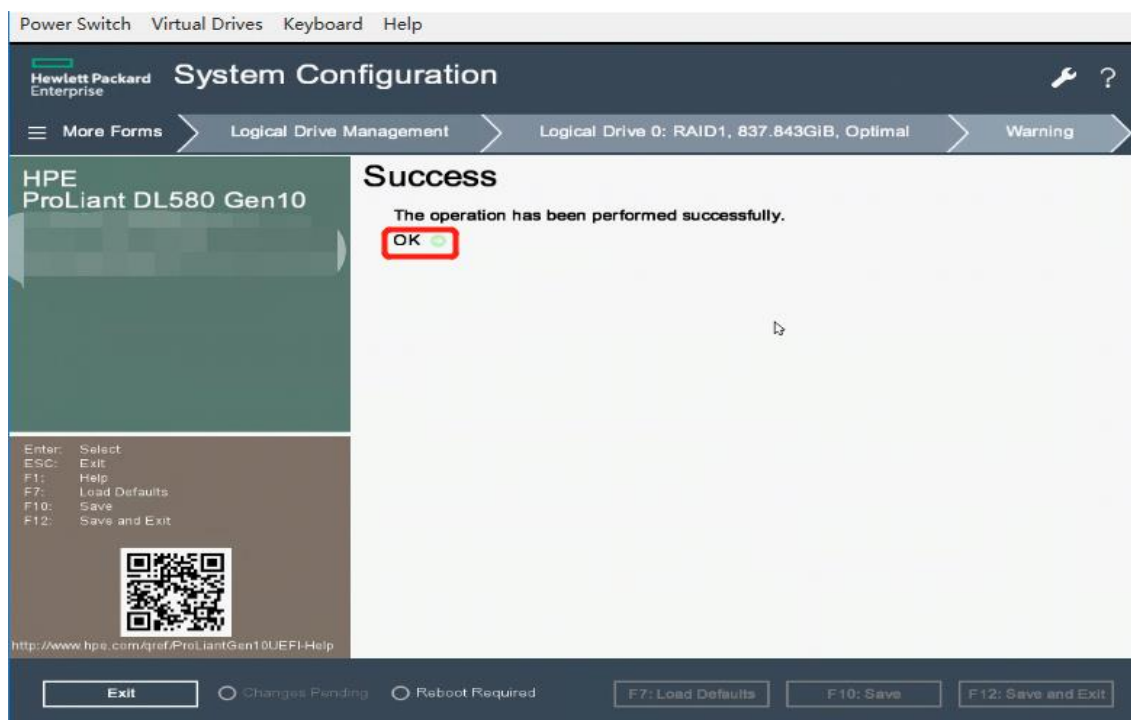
Power Switch Virtual Drives Keyboard Help

Hewlett Packard Enterprise System Configuration

More Forms Logical Drive Management Logical Drive 0: RAID1, 837.843GiB, Optimal Warning

HPE
ProLiant DL580 Gen10

Success

The operation has been performed successfully.

OK

Enter: Select
ESC: Exit
F1: Help
F7: Load Defaults
F10: Save
F12: Save and Exit

http://www.hpe.com/qref/ProLiantGen10UEFI-Help

Exit Changes Pending Reboot Required F7: Load Defaults F10: Save F12: Save and Exit